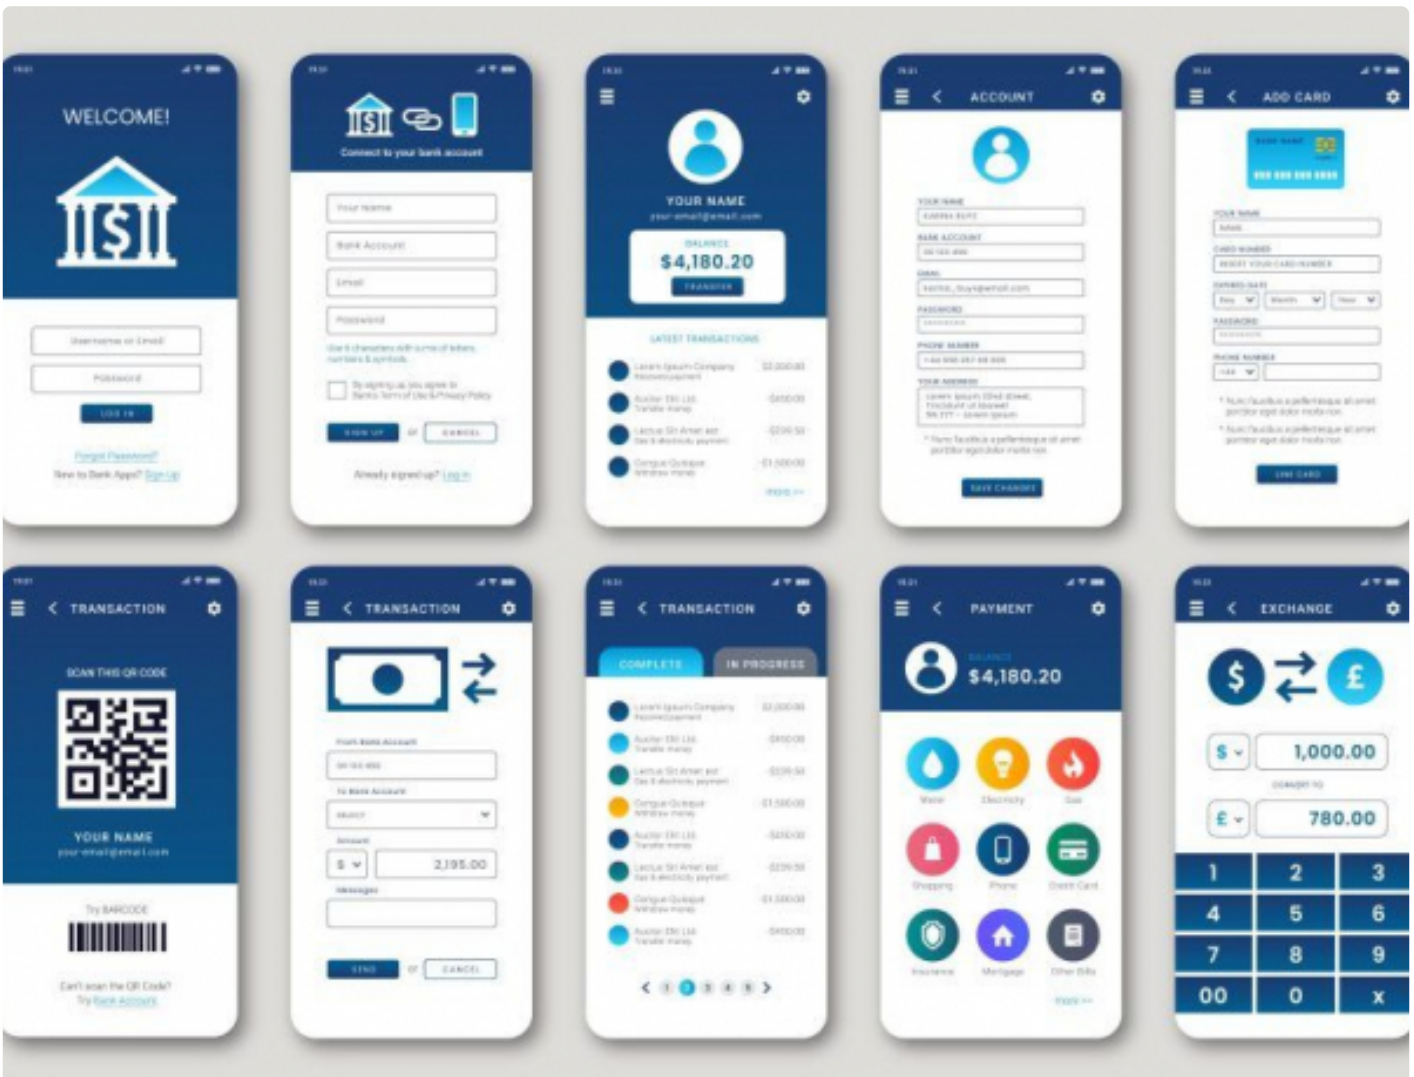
WELCOME!

Username or Email

Password

LOG IN

Forgot Password?

New to Bank App? Sign Up

Connect to your bank account

Your Name

Bank Account

Email

Password

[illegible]

By signing up you agree to Bank's Terms of Use & Privacy Policy

SIGN UP or CANCEL

Already signed up? Log in

YOUR NAME

your-email@email.com

BALANCE

$4,180.20

TRANSFER

LATEST TRANSACTIONS

Lorem Ipsum Company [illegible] $2,200.00

Auctor Elit Ltd. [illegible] -$450.00

Lectus Sit Amet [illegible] -$239.50

Congue Quisque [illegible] -$1,500.00

more >>

ACCOUNT

YOUR NAME

BANK ACCOUNT

EMAIL

PASSWORD

PHONE NUMBER

YOUR ADDRESS

SAVE CHANGES

ADD CARD

BANK NAME

YOUR NAME

CARD NUMBER

EXPIRED DATE

Day Month Year

PASSWORD

PHONE NUMBER

SAVE CARD

TRANSACTION

SCAN THIS QR CODE

YOUR NAME

your-email@email.com

Try BARCODE

Can't scan the QR Code?

Try Bank Account

TRANSACTION

From Bank Account

To Bank Account

SELECT

Amount

$ 2,195.00

Messages

SEND or CANCEL

TRANSACTION

COMPLETE IN PROGRESS

1 2 3 4 5

PAYMENT

BALANCE

$4,180.20

Water Electricity Gas

Shopping Phone Credit Card

Insurance Mortgage Other Bills

more >>

EXCHANGE

$ 1,000.00

CONVERT TO

£ 780.00

1 2 3
4 5 6
7 8 9
00 0 x